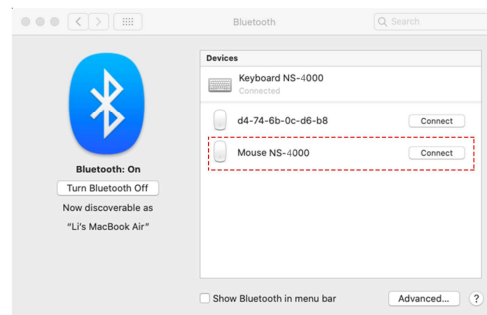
Bluetooth

Search

Bluetooth: On

Turn Bluetooth Off

Now discoverable as

"Li's MacBook Air"

Devices

Keyboard NS-4000

Connected

d4-74-6b-0c-d6-b8

Connect

Mouse NS-4000

Connect

Show Bluetooth in menu bar

Advanced...

?